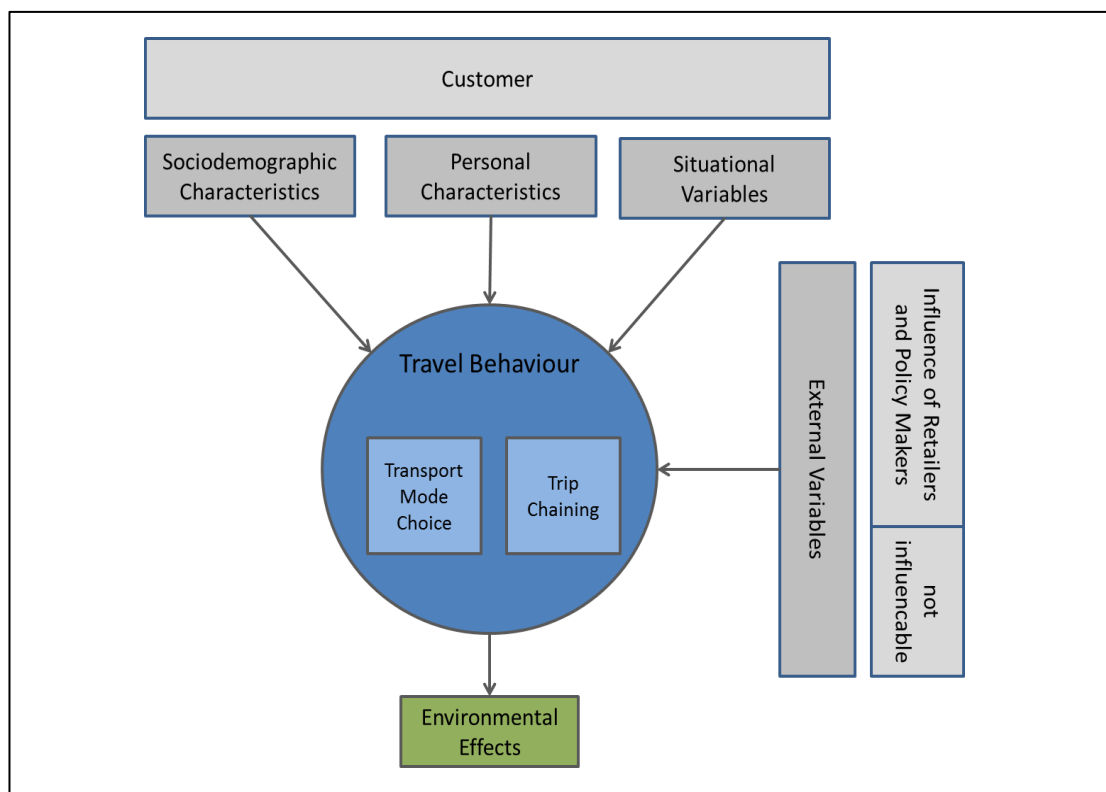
Customer

Sociodemographic Characteristics

Personal Characteristics

Situational Variables

Travel Behaviour

Transport Mode Choice

Trip Chaining

External Variables

Influence of Retailers and Policy Makers

not influencable

Environmental Effects